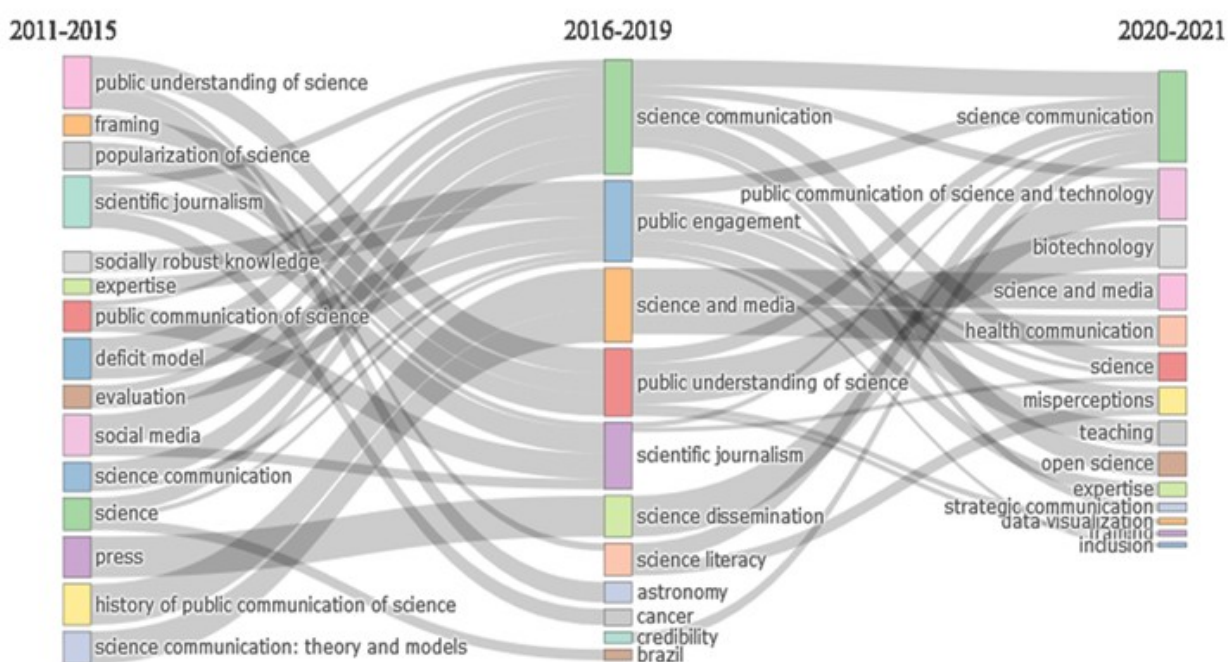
2011-2015

public understanding of science
framing
popularization of science
scientific journalism
socially robust knowledge
expertise
public communication of science
deficit model
evaluation
social media
science communication
science
press
history of public communication of science
science communication: theory and models

2016-2019

science communication
public engagement
science and media
public understanding of science
scientific journalism
science dissemination
science literacy
astronomy
cancer
credibility
brazil

2020-2021

science communication
public communication of science and technology
biotechnology
science and media
health communication
science
misperceptions
teaching
open science
expertise
strategic communication
data visualization
framing
inclusion